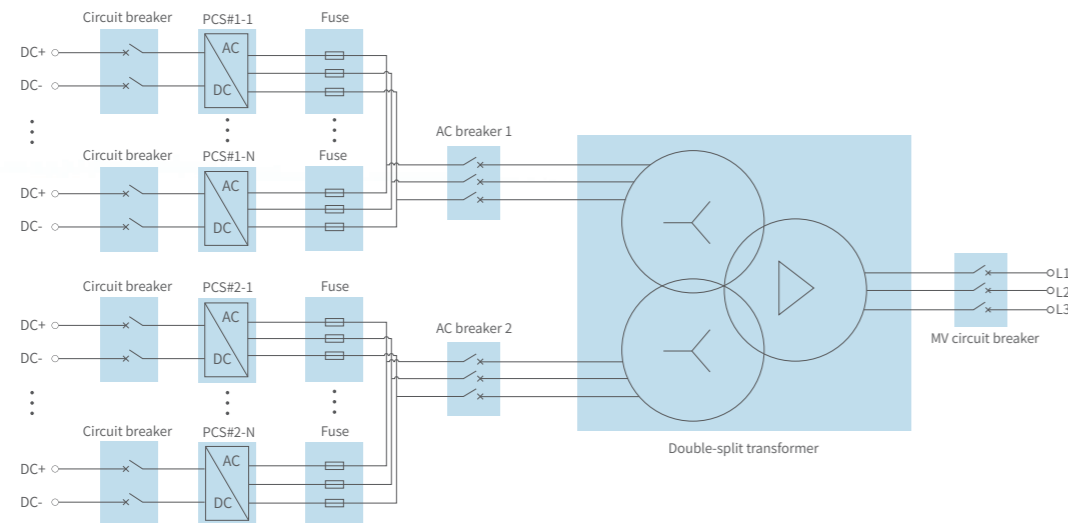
Circuit breaker
PCS#1-1
Fuse
DC+
DC-
AC
DC
Circuit breaker
PCS#1-N
Fuse
DC+
DC-
AC
DC
AC breaker 1
Circuit breaker
PCS#2-1
Fuse
DC+
DC-
AC
DC
AC breaker 2
Circuit breaker
PCS#2-N
Fuse
DC+
DC-
AC
DC
Double-split transformer
MV circuit breaker
L1
L2
L3